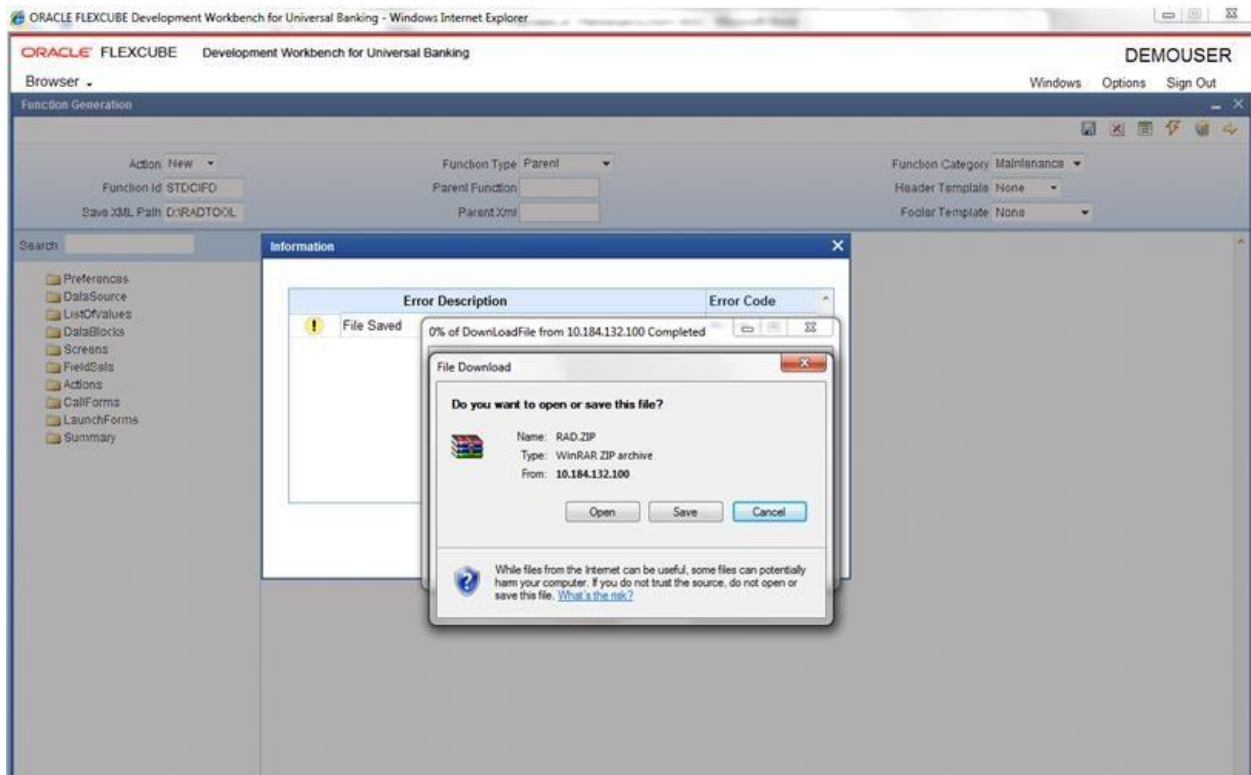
ORACLE FLEXCUBE Development Workbench for Universal Banking - Windows Internet Explorer

ORACLE FLEXCUBE Development Workbench for Universal Banking

DEMOUSER

Browser

Windows Options Sign Out

Function Generation

Action New

Function Id STDCIFD

Save XML Path D:\RADTOOL

Function Type Parent

Parent Function

Parent Xml

Function Category Maintenance

Header Template None

Footer Template None

Search

Preferences
DataSource
ListOfValues
DataBlocks
Screens
FieldSets
Actions
CallForms
LaunchForms
Summary

Information

| Error Description | Error Code |
|---|---|
| File Saved | |

0% of DownLoadFile from 10.184.132.100 Completed

File Download

Do you want to open or save this file?

Name: RAD.ZIP
Type: WinRAR ZIP archive
From: 10.184.132.100

Open Save Cancel

While files from the Internet can be useful, some files can potentially harm your computer. If you do not trust the source, do not open or save this file. What's the risk?